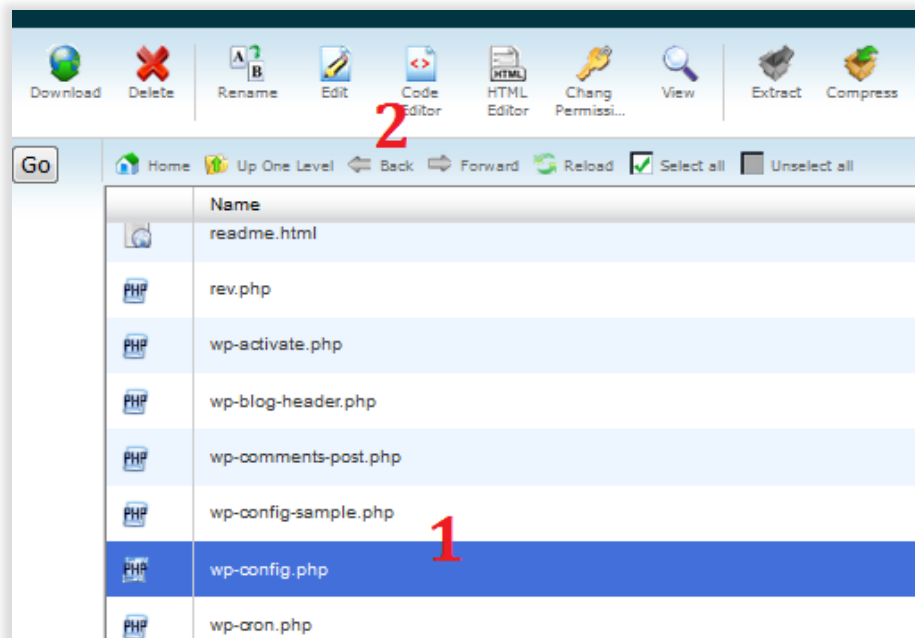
Download Delete Rename Edit Code Editor HTML Editor Chang Permissi... View Extract Compress

2

Go

Home Up One Level Back Forward Reload Select all Unselect all

| | Name |
|---|---|
| | readme.html |
| PHP | rev.php |
| PHP | wp-activate.php |
| PHP | wp-blog-header.php |
| PHP | wp-comments-post.php |
| PHP | wp-config-sample.php |
| PHP | wp-config.php |
| PHP | wp-cron.php |

1